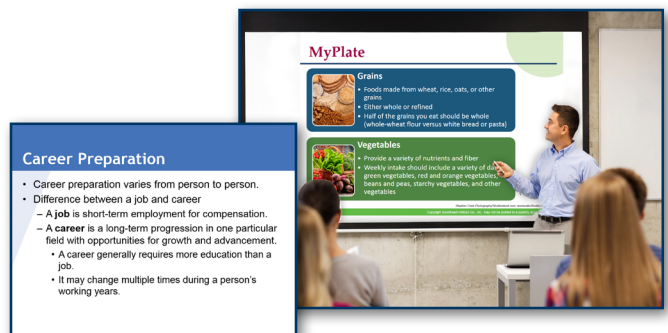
MyPlate

Grains
• Foods made from wheat, rice, oats, or other grains
• Either whole or refined
• Half of the grains you eat should be whole (whole-wheat flour versus white bread or pasta)

Vegetables
• Provide a variety of nutrients and fiber
• Weekly intake should include a variety of da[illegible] green vegetables, red and orange vegetables, beans and peas, starchy vegetables, and other vegetables

Career Preparation

• Career preparation varies from person to person.
• Difference between a job and career
– A job is short-term employment for compensation.
– A career is a long-term progression in one particular field with opportunities for growth and advancement.
• A career generally requires more education than a job.
• It may change multiple times during a person's working years.